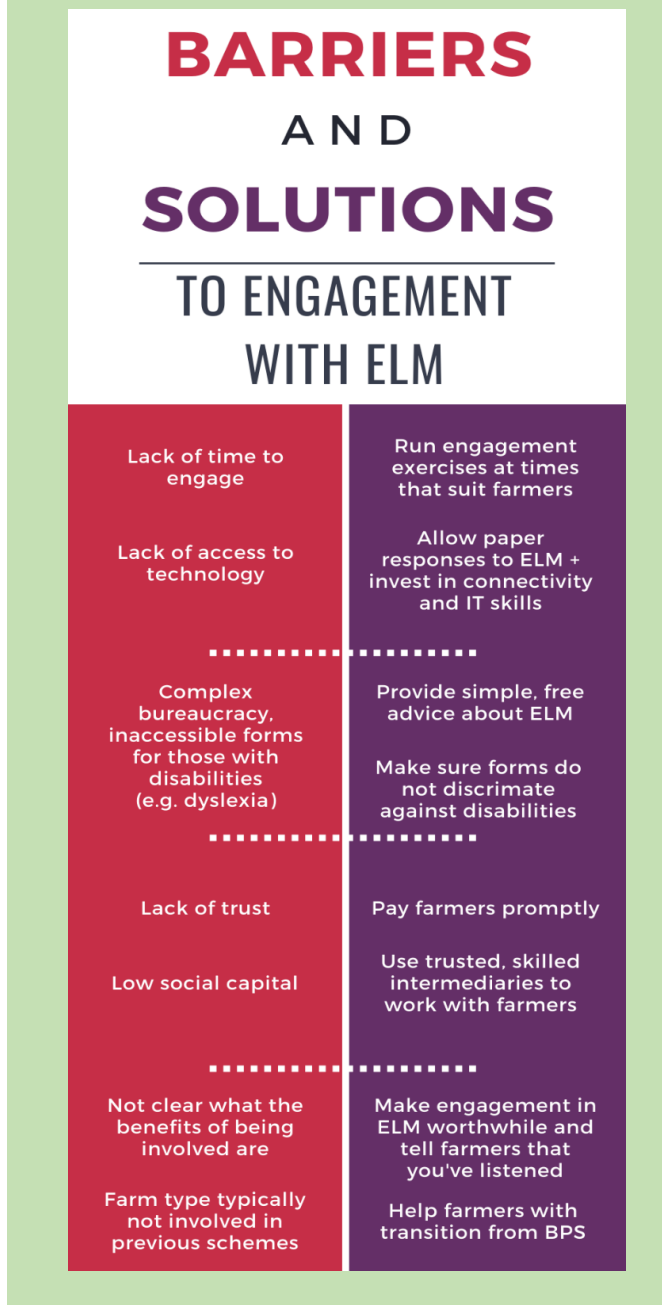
BARRIERS

AND

SOLUTIONS

TO ENGAGEMENT WITH ELM

Lack of time to engage

Lack of access to technology

Complex bureaucracy, inaccessible forms for those with disabilities (e.g. dyslexia)

Lack of trust

Low social capital

Not clear what the benefits of being involved are

Farm type typically not involved in previous schemes

Run engagement exercises at times that suit farmers

Allow paper responses to ELM + invest in connectivity and IT skills

Provide simple, free advice about ELM

Make sure forms do not discriminate against disabilities

Pay farmers promptly

Use trusted, skilled intermediaries to work with farmers

Make engagement in ELM worthwhile and tell farmers that you've listened

Help farmers with transition from BPS